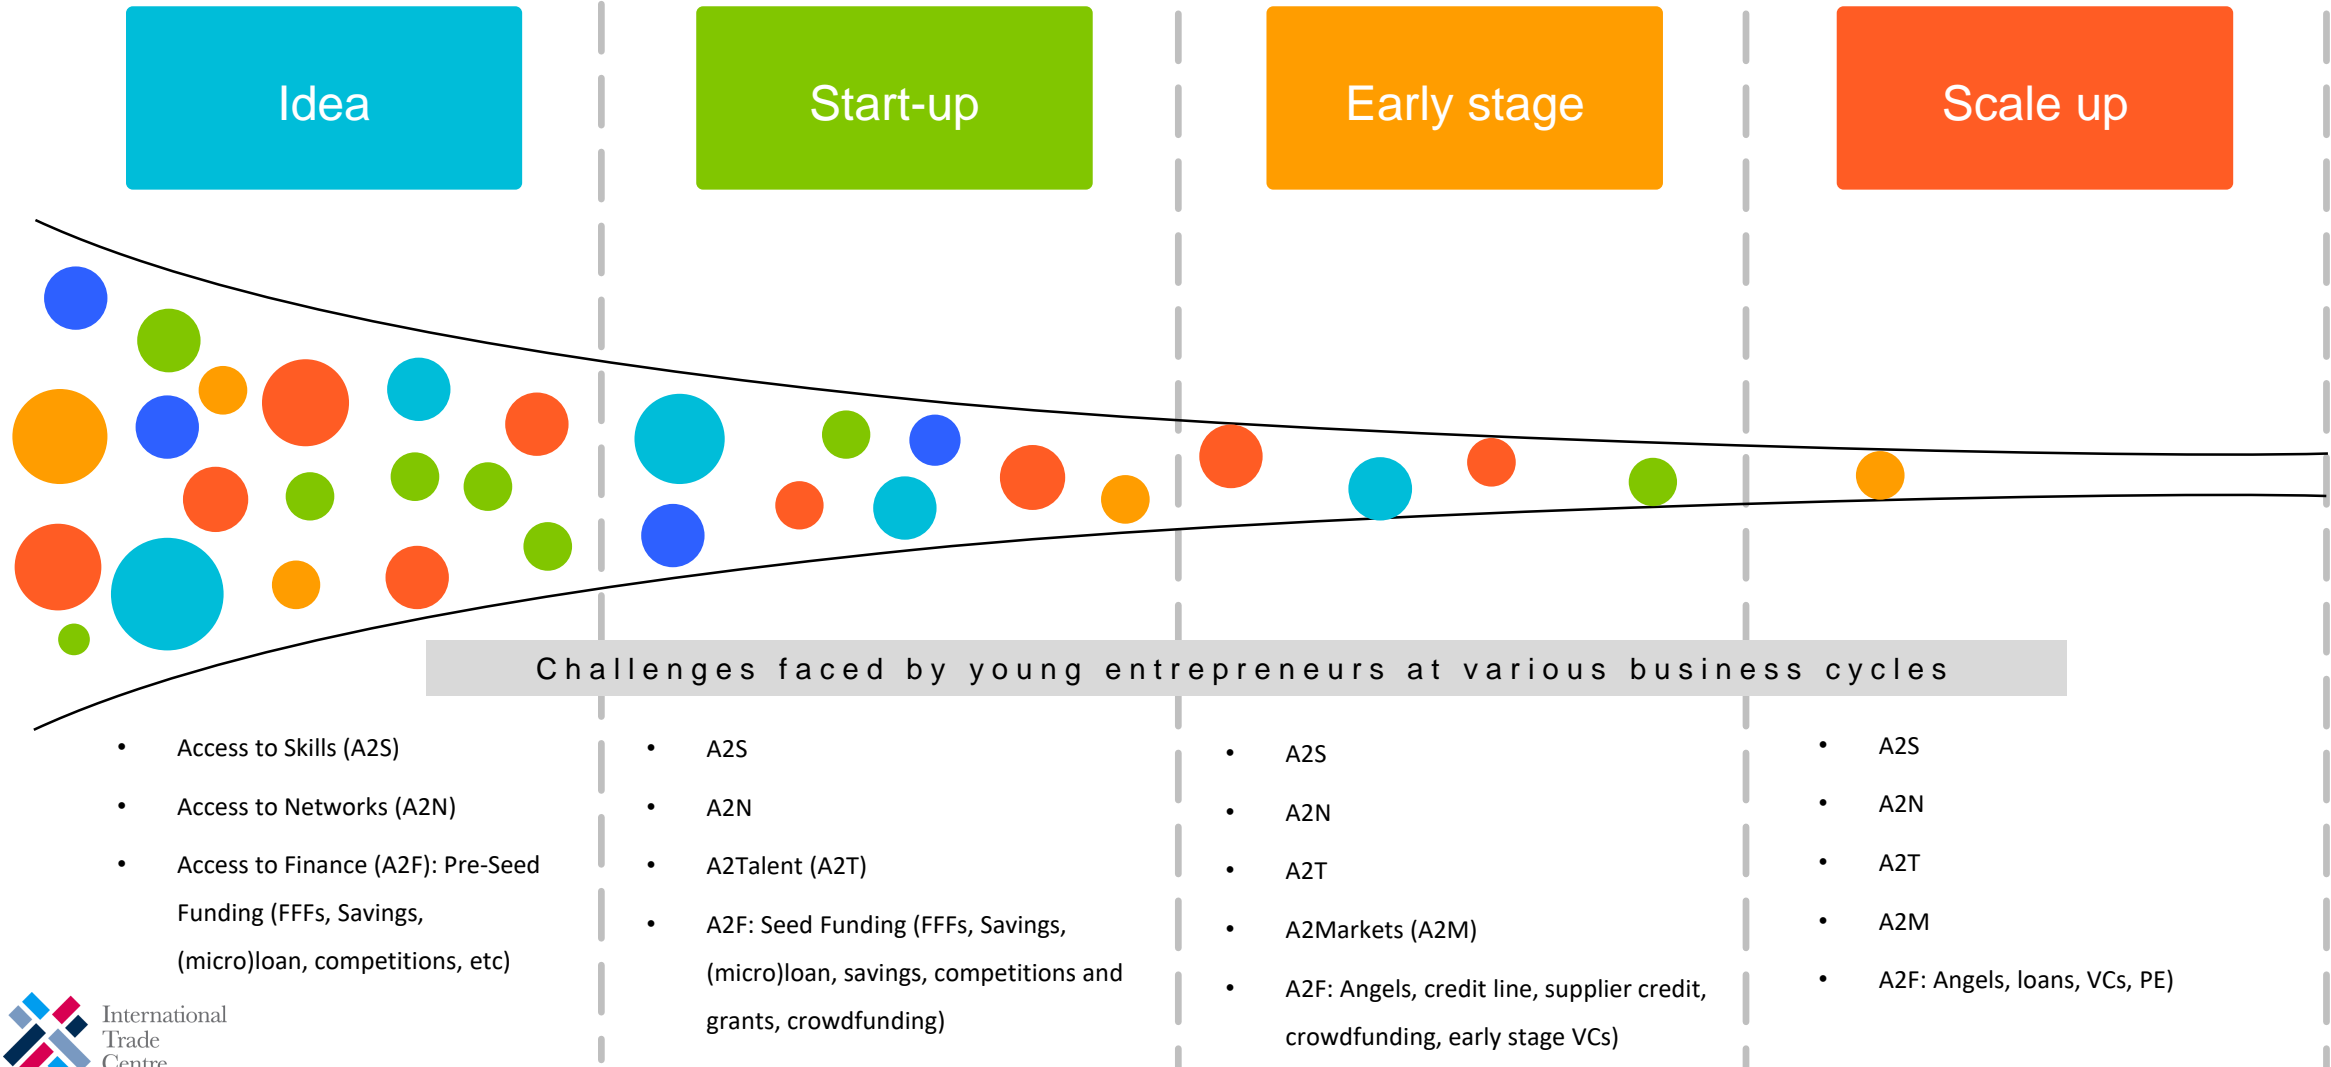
Idea

Start-up

Early stage

Scale up

Challenges faced by young entrepreneurs at various business cycles

- Access to Skills (A2S)
- Access to Networks (A2N)
- Access to Finance (A2F): Pre-Seed Funding (FFFs, Savings, (micro)loan, competitions, etc)

- A2S
- A2N
- A2Talent (A2T)
- A2F: Seed Funding (FFFs, Savings, (micro)loan, savings, competitions and grants, crowdfunding)

- A2S
- A2N
- A2T
- A2Markets (A2M)
- A2F: Angels, credit line, supplier credit, crowdfunding, early stage VCs)

- A2S
- A2N
- A2T
- A2M
- A2F: Angels, loans, VCs, PE)

International Trade Centre